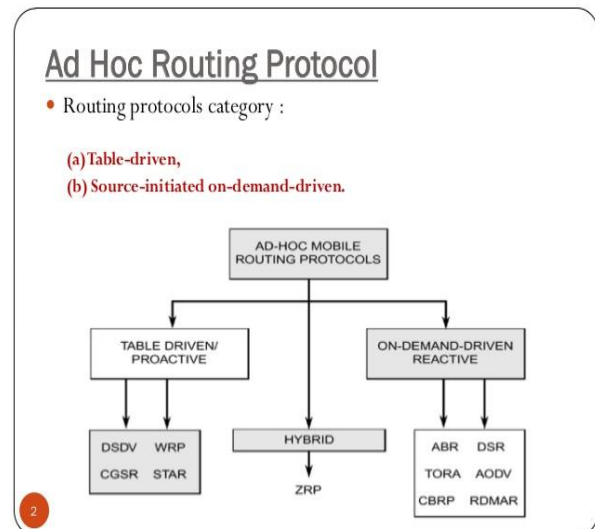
Ad Hoc Routing Protocol

• Routing protocols category :

(a) Table-driven,
(b) Source-initiated on-demand-driven.

AD-HOC MOBILE ROUTING PROTOCOLS

TABLE DRIVEN/ PROACTIVE

ON-DEMAND-DRIVEN REACTIVE

DSDV WRP
CGSR STAR

HYBRID

ZRP

ABR DSR
TORA AODV
CBRP RDMAR

2